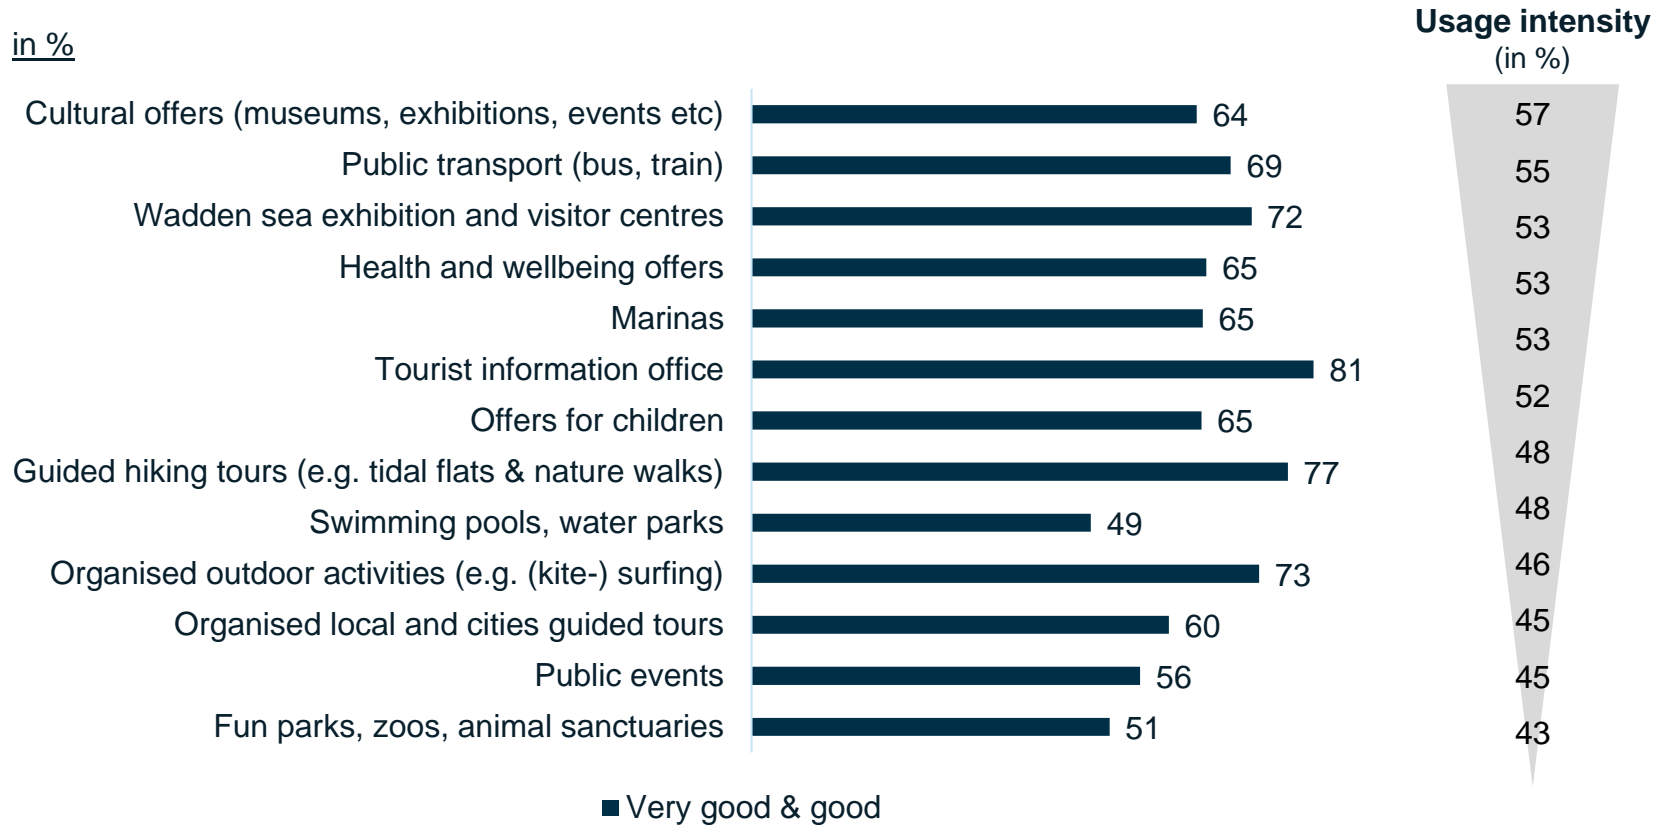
in %

Usage intensity
(in %)

| | Very good & good | Usage intensity |
|---|---|---|
| Cultural offers (museums, exhibitions, events etc) | 64 | 57 |
| Public transport (bus, train) | 69 | 55 |
| Wadden sea exhibition and visitor centres | 72 | 53 |
| Health and wellbeing offers | 65 | 53 |
| Marinas | 65 | 53 |
| Tourist information office | 81 | 52 |
| Offers for children | 65 | 48 |
| Guided hiking tours (e.g. tidal flats & nature walks) | 77 | 48 |
| Swimming pools, water parks | 49 | 46 |
| Organised outdoor activities (e.g. (kite-) surfing) | 73 | 45 |
| Organised local and cities guided tours | 60 | 45 |
| Public events | 56 | 45 |
| Fun parks, zoos, animal sanctuaries | 51 | 43 |

Very good & good